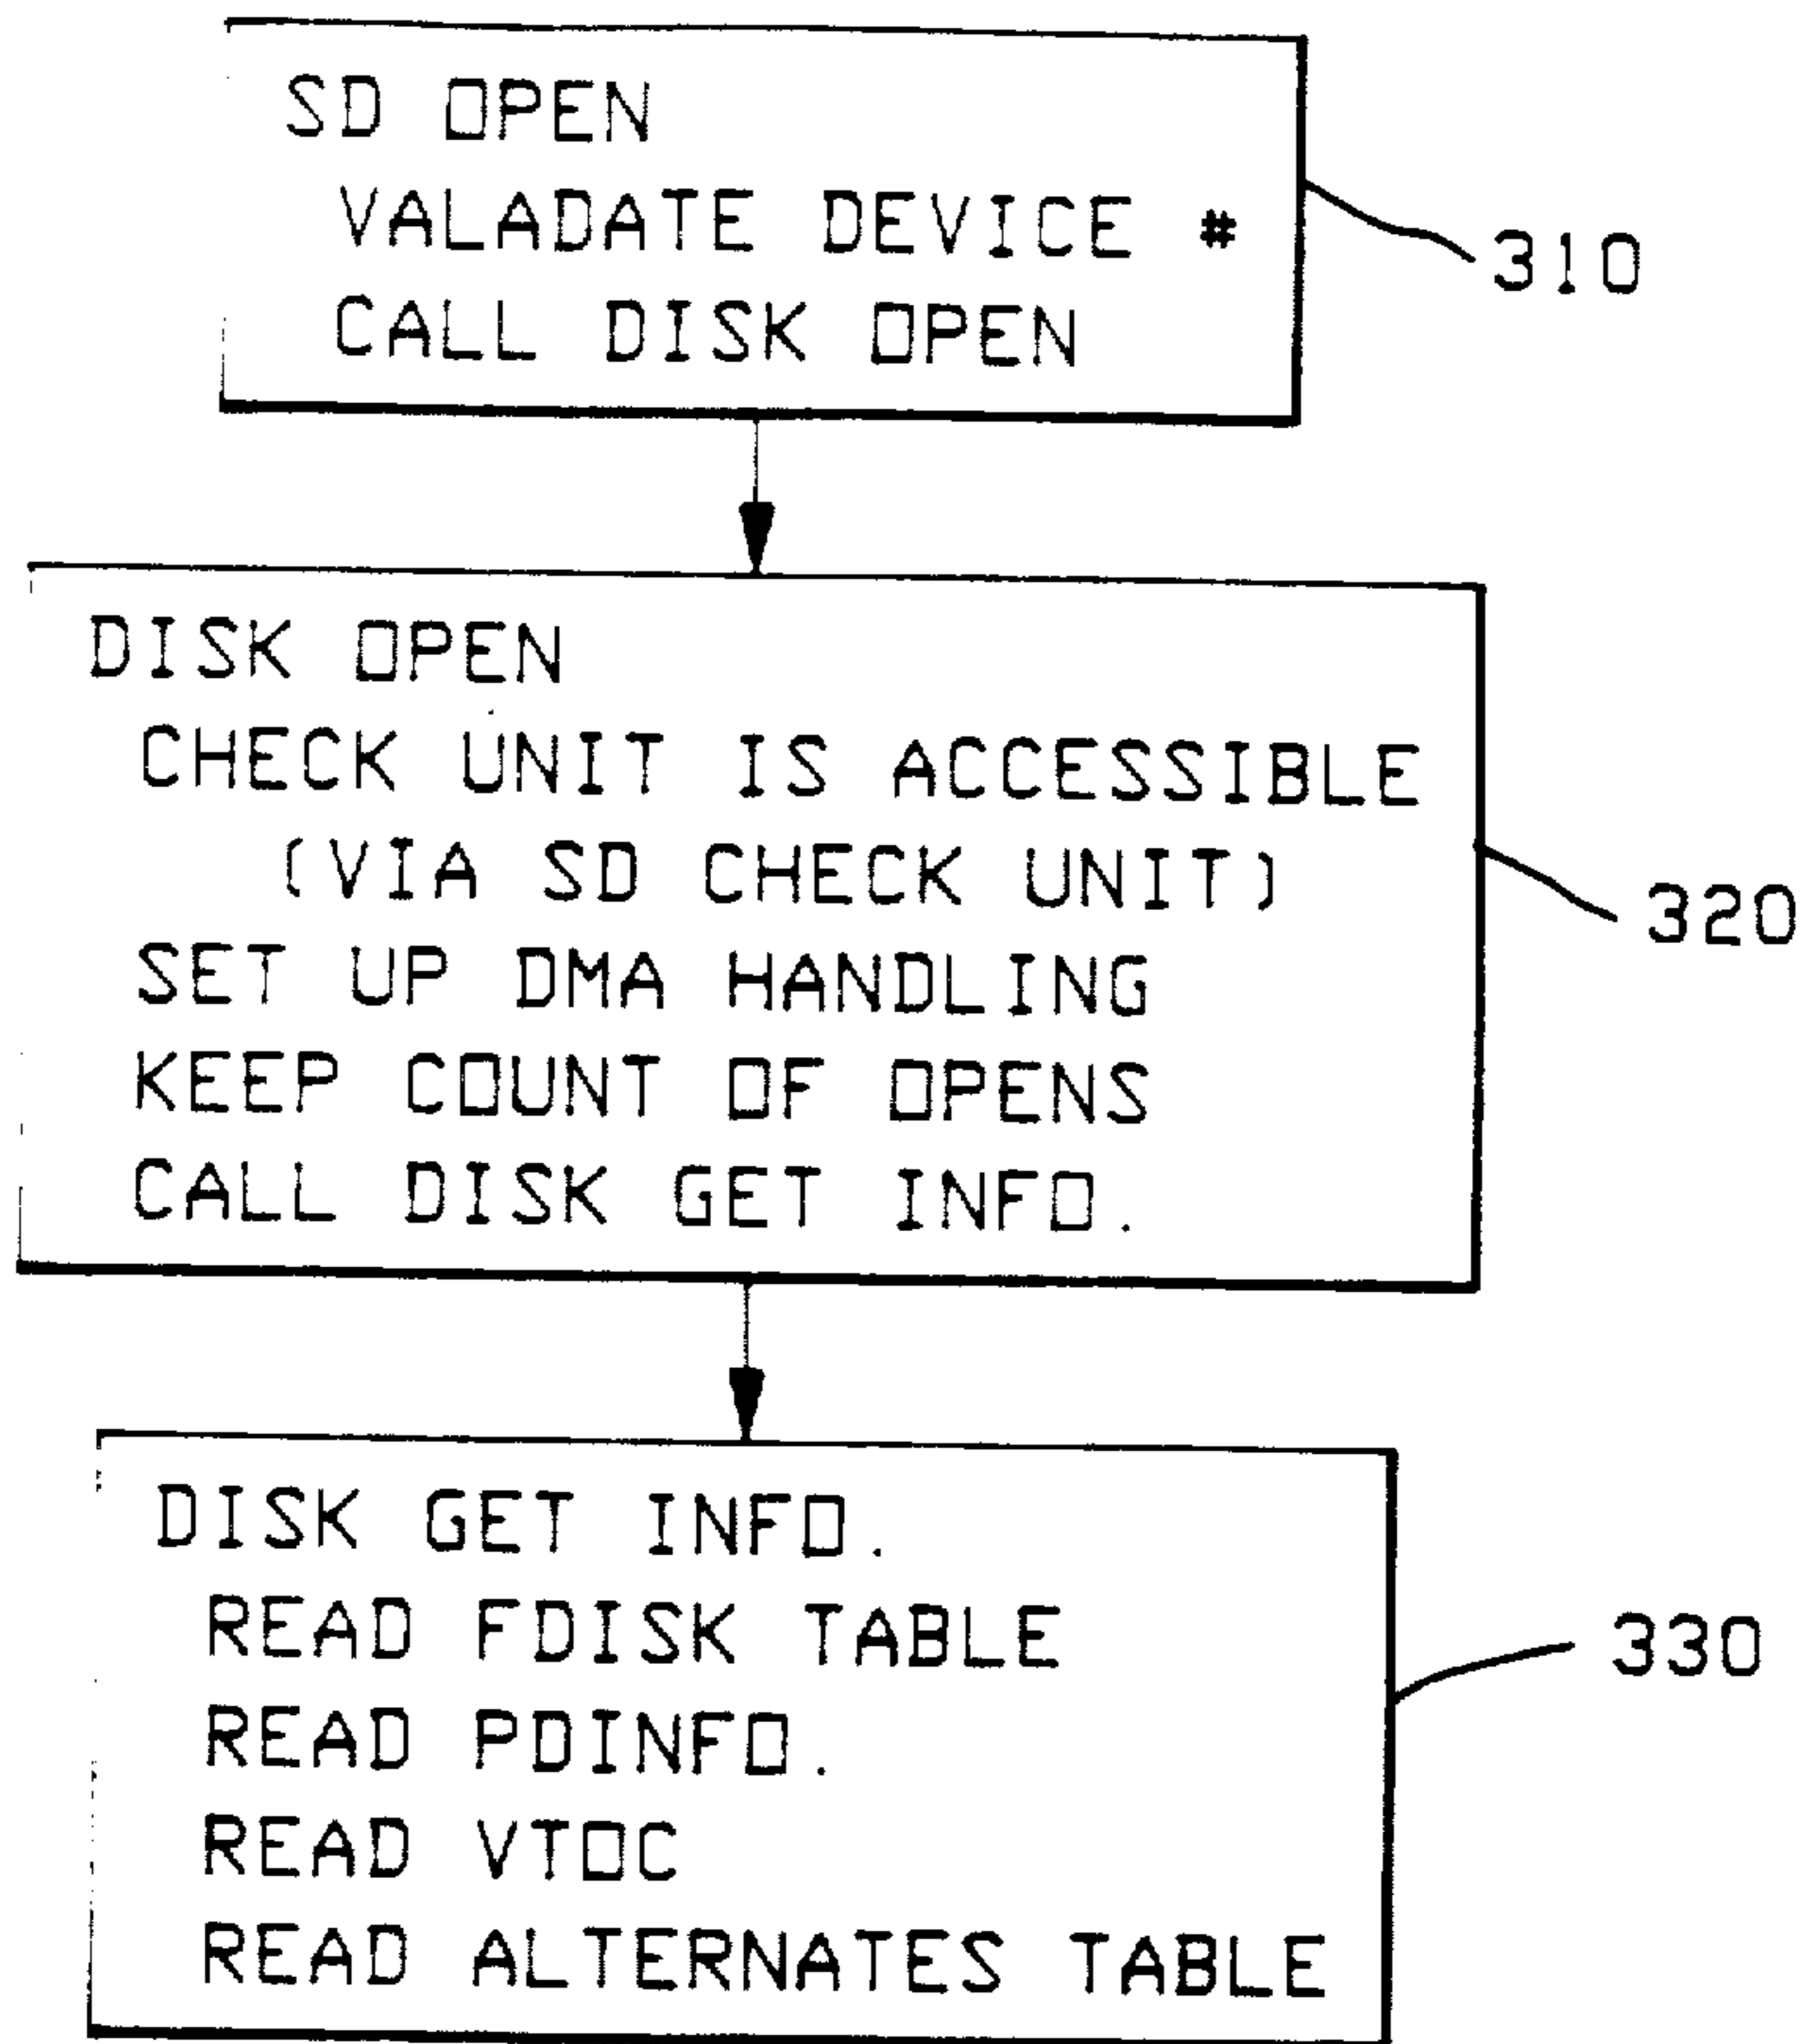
SD OPEN
VALADATE DEVICE #
CALL DISK OPEN

310

DISK OPEN
CHECK UNIT IS ACCESSIBLE
(VIA SD CHECK UNIT)
SET UP DMA HANDLING
KEEP COUNT OF OPENS
CALL DISK GET INFO.

320

DISK GET INFO.
READ FDISK TABLE
READ PDINFO.
READ VTOC
READ ALTERNATES TABLE

330